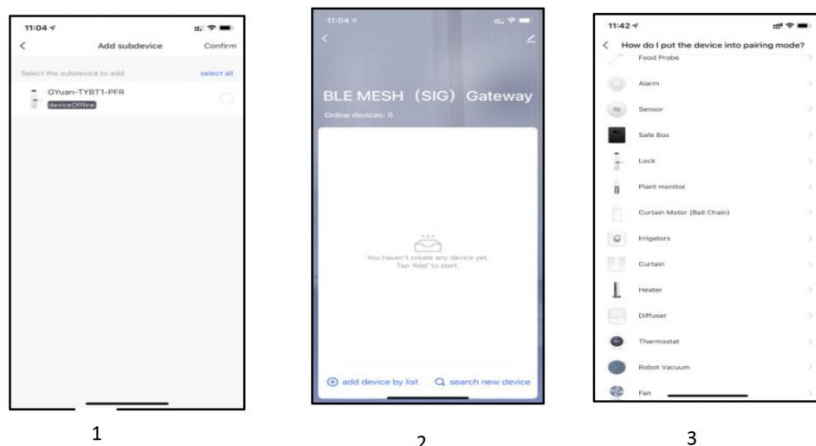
11:04

Add subdevice

Confirm

Select the subdevice to add

select all

GYuan-TYBT1-PFR

deviceOffline

1

11:04

BLE MESH (SIG) Gateway

Online devices: 0

You haven't create any device yet. Tap 'Add' to start.

add device by list

search new device

2

11:42

How do I put the device into pairing mode?

Food Probe

Alarm

Sensor

Safe Box

Lock

Plant monitor

Curtain Motor (Ball Chain)

Irrigators

Curtain

Heater

Diffuser

Thermostat

Robot Vacuum

Fan

3